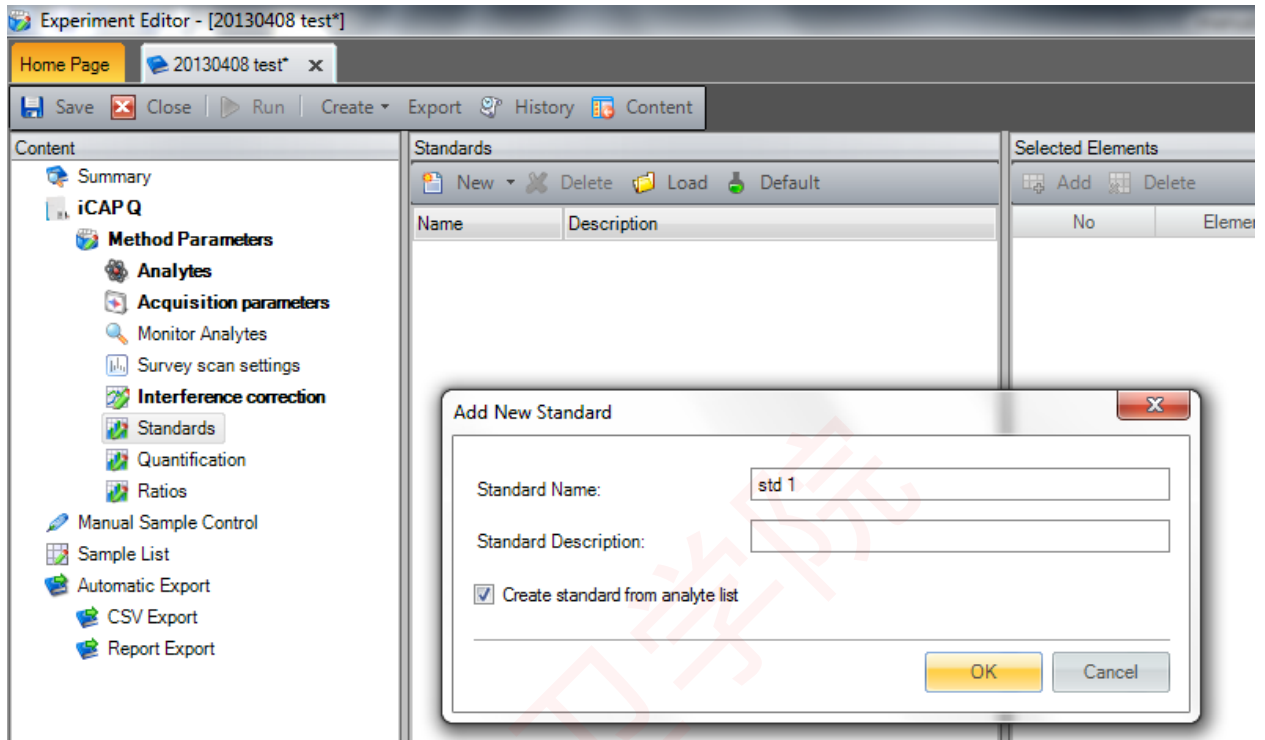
Experiment Editor - [20130408 test*]

Home Page
20130408 test*

Save Close Run Create Export History Content

Content
Summary
iCAP Q
Method Parameters
Analytes
Acquisition parameters
Monitor Analytes
Survey scan settings
Interference correction
Standards
Quantification
Ratios
Manual Sample Control
Sample List
Automatic Export
CSV Export
Report Export

Standards
New Delete Load Default

| Name | Description |
|---|---|

Selected Elements
Add Delete

| No | Elem |
|---|---|

Add New Standard
Standard Name: std 1
Standard Description:
Create standard from analyte list
OK Cancel